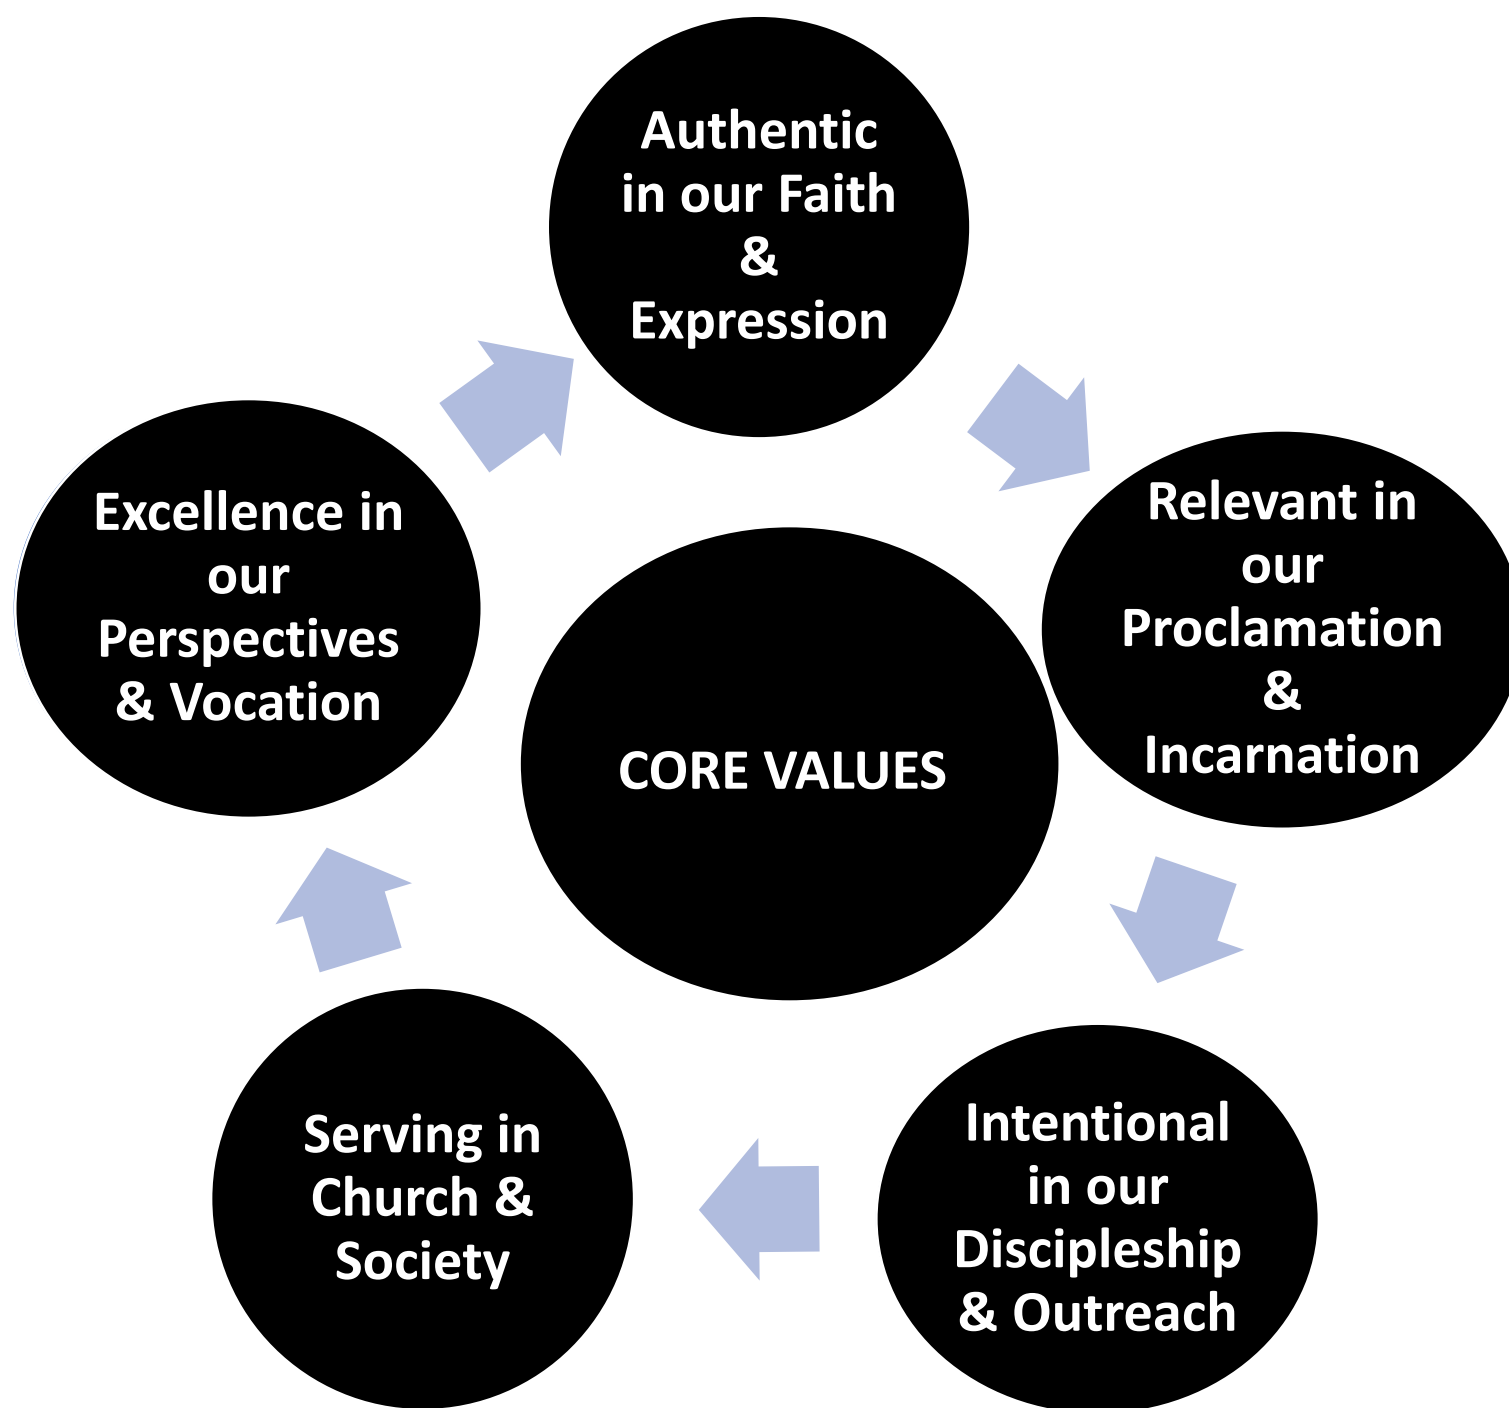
Authentic in our Faith & Expression

Relevant in our Proclamation & Incarnation

Intentional in our Discipleship & Outreach

Serving in Church & Society

Excellence in our Perspectives & Vocation

CORE VALUES